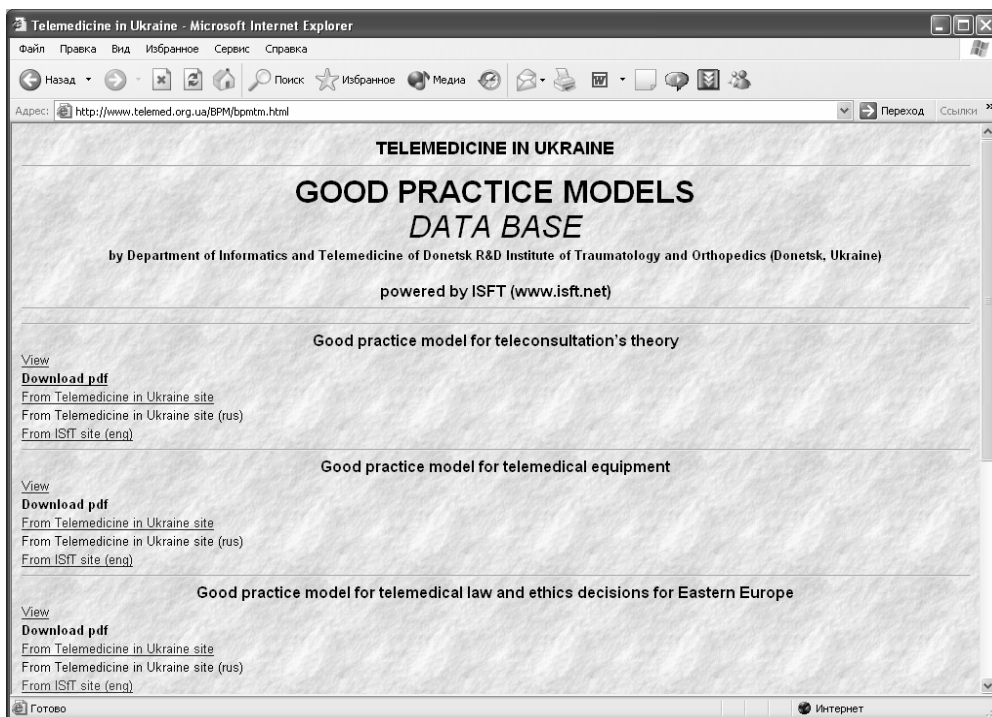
Telemedicine in Ukraine - Microsoft Internet Explorer

Файл Правка Вид Избранное Сервис Справка

Назад Поиск Избранное Медиа

Адрес: http://www.telemed.org.ua/BPM/bpmtm.html Переход Ссылки

TELEMEDICINE IN UKRAINE

GOOD PRACTICE MODELS
DATA BASE

by Department of Informatics and Telemedicine of Donetsk R&D Institute of Traumatology and Orthopedics (Donetsk, Ukraine)

powered by ISFT (www.isft.net)

Good practice model for teleconsultation's theory

View
Download pdf
From Telemedicine in Ukraine site
From Telemedicine in Ukraine site (rus)
From ISfT site (eng)

Good practice model for telemedical equipment

View
Download pdf
From Telemedicine in Ukraine site
From Telemedicine in Ukraine site (rus)
From ISfT site (eng)

Good practice model for telemedical law and ethics decisions for Eastern Europe

View
Download pdf
From Telemedicine in Ukraine site
From Telemedicine in Ukraine site (rus)
From ISfT site (eng)

Готово Интернет